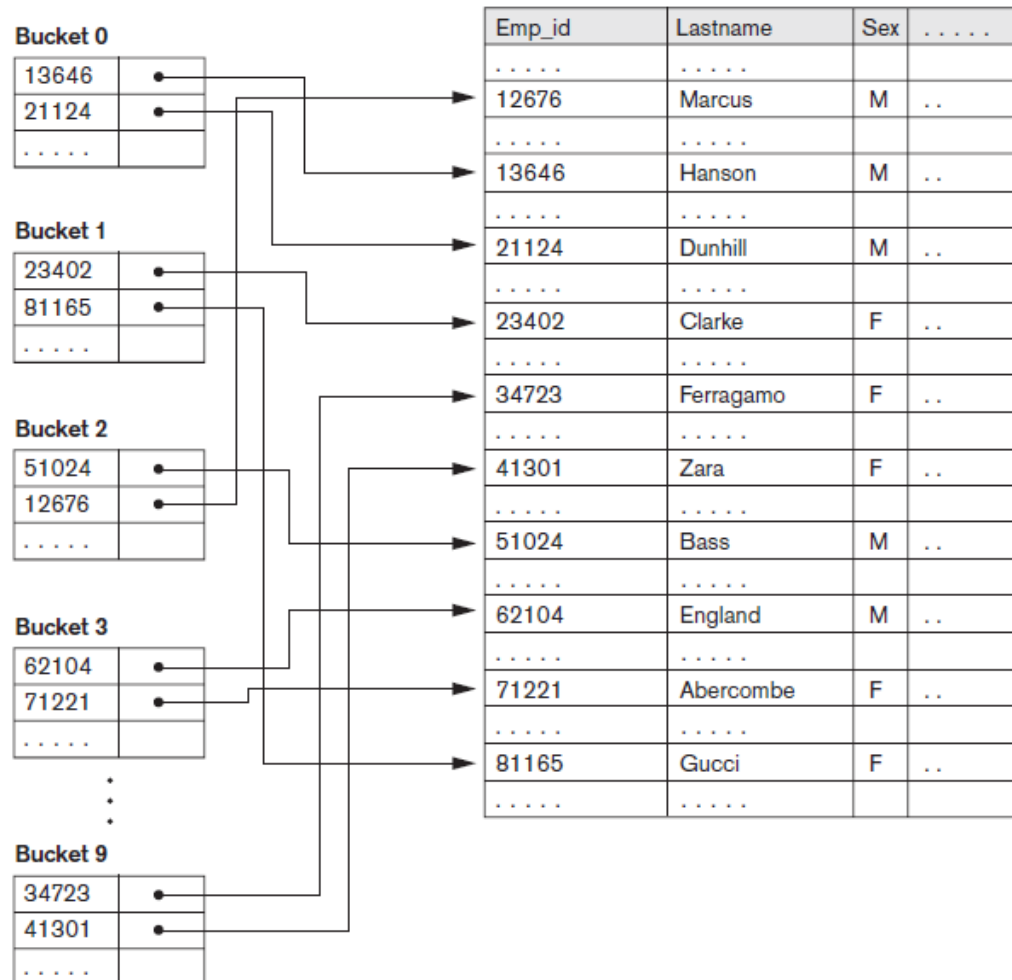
Bucket 0

| 13646 | |
|---|---|
| 21124 | |
| ..... | |

Bucket 1

| 23402 | |
|---|---|
| 81165 | |
| ..... | |

Bucket 2

| 51024 | |
|---|---|
| 12676 | |
| ..... | |

Bucket 3

| 62104 | |
|---|---|
| 71221 | |
| ..... | |

Bucket 9

| 34723 | |
|---|---|
| 41301 | |
| ..... | |

| Emp_id | Lastname | Sex | ..... |
|---|---|---|---|
| ..... | ..... | | |
| 12676 | Marcus | M | .. |
| ..... | ..... | | |
| 13646 | Hanson | M | .. |
| ..... | ..... | | |
| 21124 | Dunhill | M | .. |
| ..... | ..... | | |
| 23402 | Clarke | F | .. |
| ..... | ..... | | |
| 34723 | Ferragamo | F | .. |
| ..... | ..... | | |
| 41301 | Zara | F | .. |
| ..... | ..... | | |
| 51024 | Bass | M | .. |
| ..... | ..... | | |
| 62104 | England | M | .. |
| ..... | ..... | | |
| 71221 | Abercombe | F | .. |
| ..... | ..... | | |
| 81165 | Gucci | F | .. |
| ..... | ..... | | |